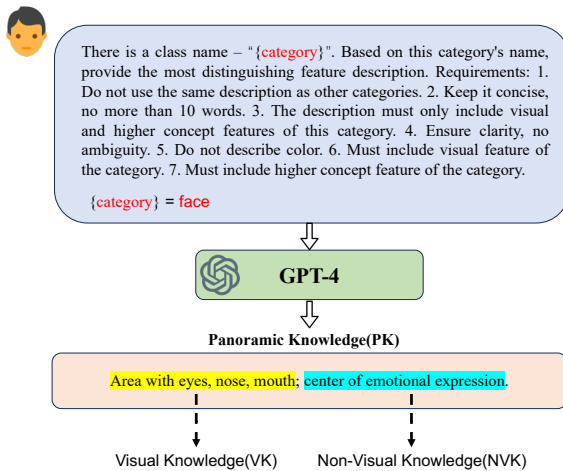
There is a class name – "{category}". Based on this category's name, provide the most distinguishing feature description. Requirements: 1. Do not use the same description as other categories. 2. Keep it concise, no more than 10 words. 3. The description must only include visual and higher concept features of this category. 4. Ensure clarity, no ambiguity. 5. Do not describe color. 6. Must include visual feature of the category. 7. Must include higher concept feature of the category.

{category} = face

GPT-4

Panoramic Knowledge(PK)

Area with eyes, nose, mouth; center of emotional expression.

Visual Knowledge(VK)

Non-Visual Knowledge(NVK)